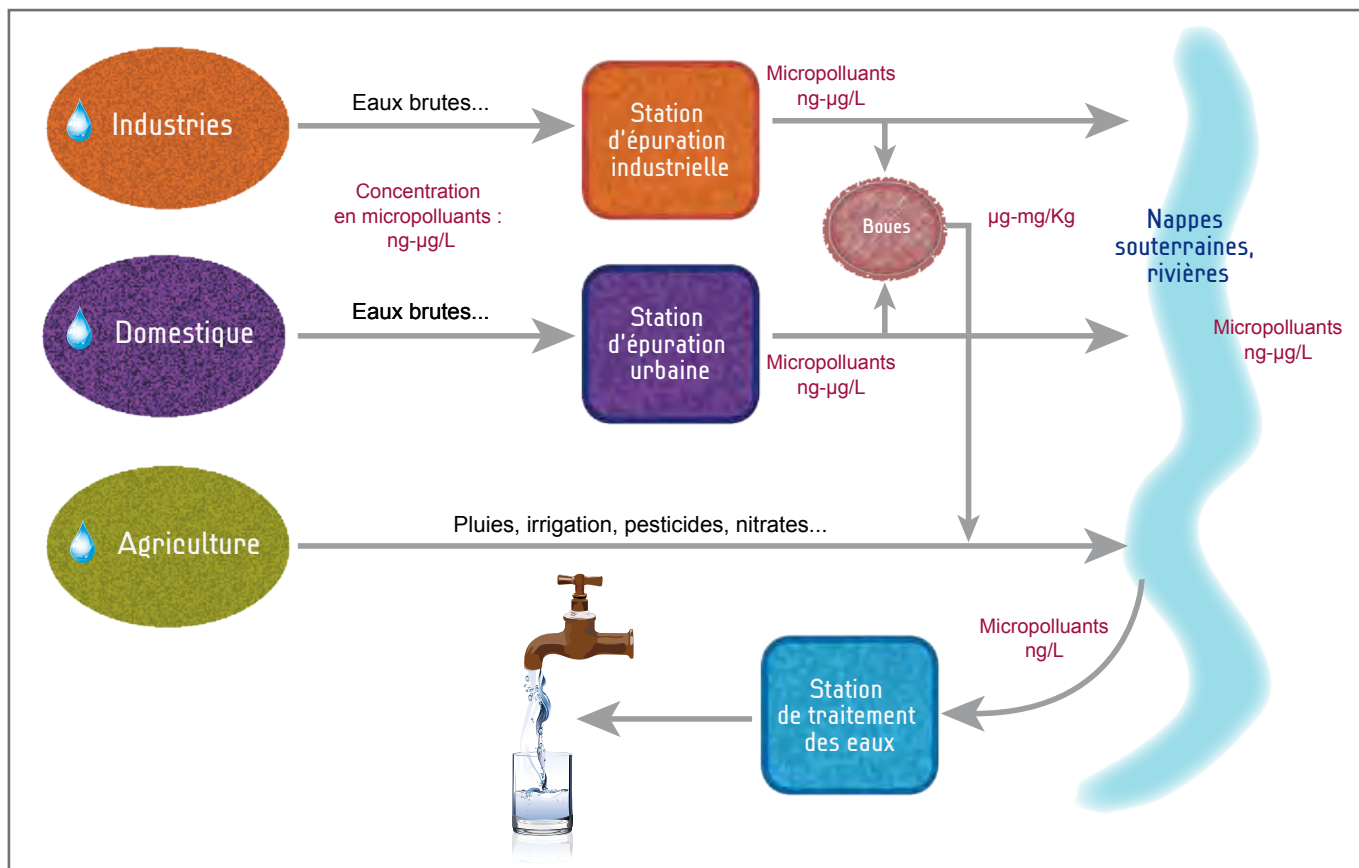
Industries

Eaux brutes...

Station d'épuration industrielle

Micropolluants ng-µg/L

Concentration en micropolluants : ng-µg/L

Boues

µg-mg/Kg

Nappes souterraines, rivières

Domestique

Eaux brutes...

Station d'épuration urbaine

Micropolluants ng-µg/L

Micropolluants ng-µg/L

Agriculture

Pluies, irrigation, pesticides, nitrates...

Micropolluants ng/L

Station de traitement des eaux